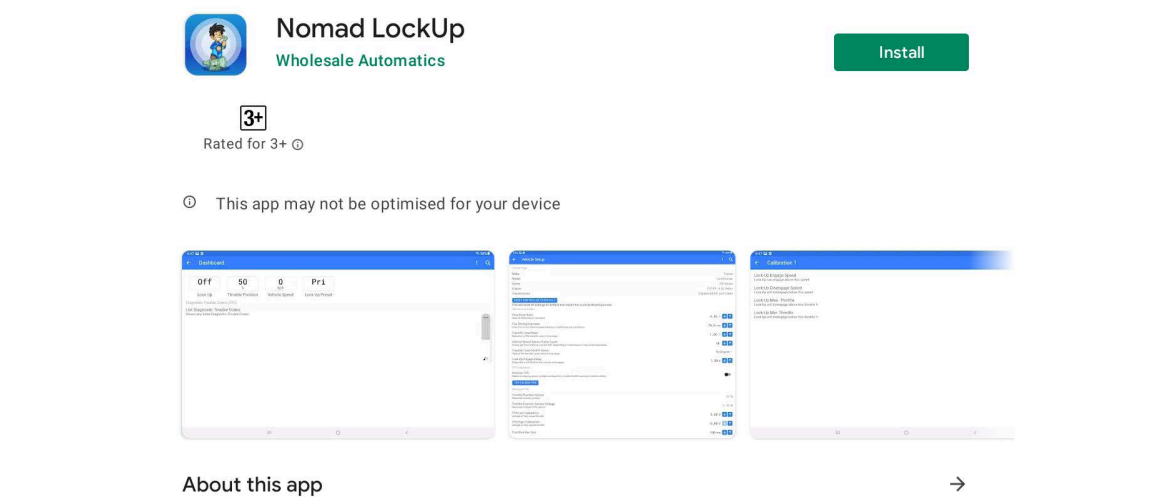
Nomad LockUp
Wholesale Automatics

Install

3+
Rated for 3+

This app may not be optimised for your device

Dashboard

| Off | 50 | 0 | Pri |
|---|---|---|---|
| Lock Up | Throttle Position | Vehicle Speed | Lock Up Preset |

List Diagnostic Trouble Codes

Vehicle Setup

Calibration 1

Lock Up Engage Speed

Lock Up Disengage Speed

Lock Up Max - Throttle

Lock Up Min - Throttle

About this app